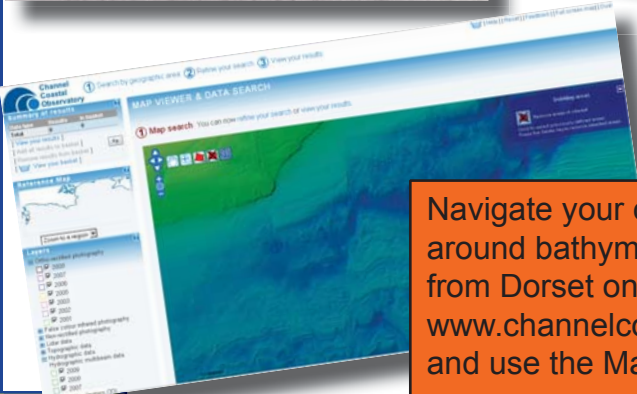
Channel Coastal Observatory

1 Search by geographic area 2 Refine your search 3 View your results

MAP VIEWER & DATA SEARCH

1 Map search You can now refine your search or view your results

Summary of results

[ View your results ]
[ Add all results to basket ]
[ Remove results from basket ]
View your basket

Reference Map

Zoom to a region

Layers

Ortho-rectified photography
2008
2007
2006
2005
2003
2001
False colour infrared photography
Non-rectified photography
Lidar data
Topographic data
Hydrographic data
Hydrographic multibeam data
2009
2008
2007

Navigate your c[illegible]
around bathym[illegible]
from Dorset on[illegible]
www.channelco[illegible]
and use the Ma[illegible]